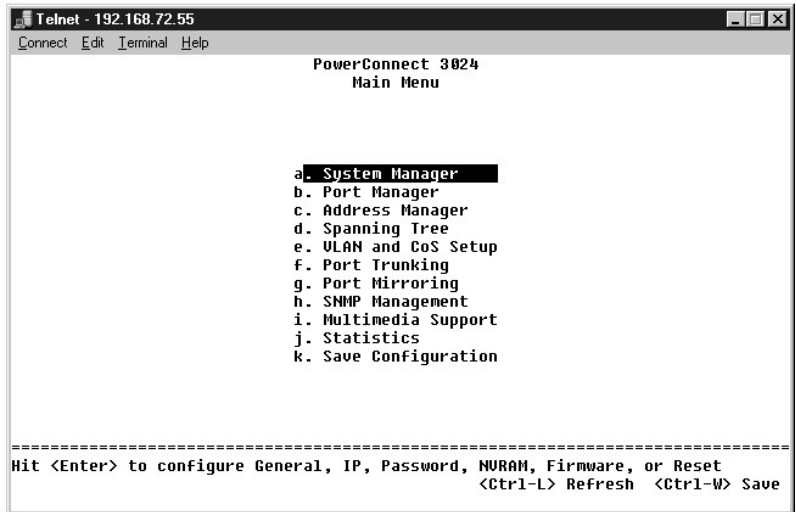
Telnet - 192.168.72.55

Connect Edit Terminal Help

PowerConnect 3024
Main Menu

a. System Manager
b. Port Manager
c. Address Manager
d. Spanning Tree
e. VLAN and CoS Setup
f. Port Trunking
g. Port Mirroring
h. SNMP Management
i. Multimedia Support
j. Statistics
k. Save Configuration

===============================================================================
Hit <Enter> to configure General, IP, Password, NVRAM, Firmware, or Reset
<Ctrl-L> Refresh <Ctrl-W> Save